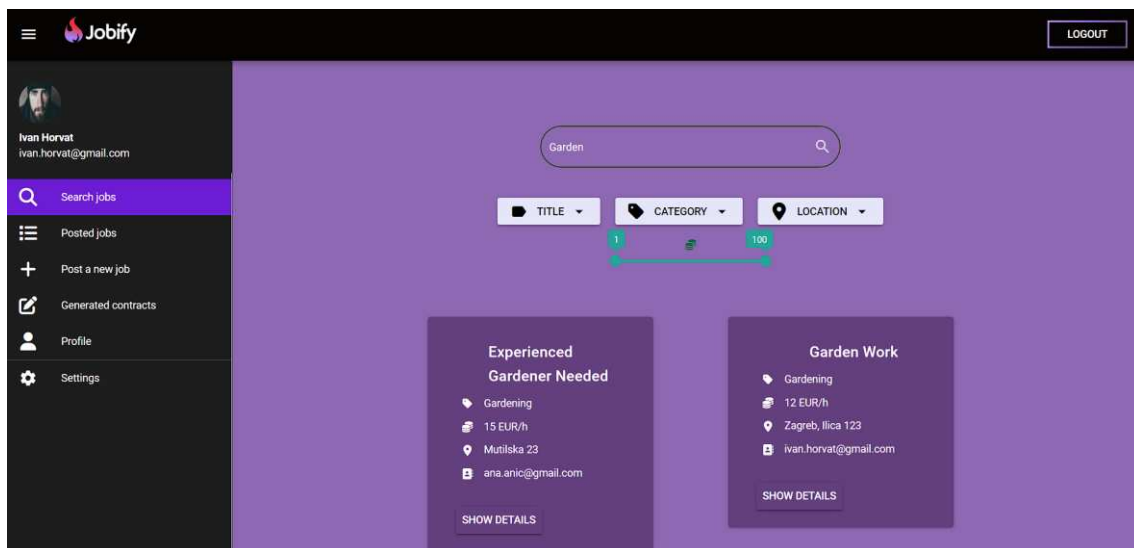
Jobify

LOGOUT

Ivan Horvat
ivan.horvat@gmail.com

Search jobs
Posted jobs
Post a new job
Generated contracts
Profile
Settings

Garden

TITLE
CATEGORY
LOCATION

1
100

Experienced Gardener Needed
Gardening
15 EUR/h
Mutilska 23
ana.anic@gmail.com
SHOW DETAILS

Garden Work
Gardening
12 EUR/h
Zagreb, Ilica 123
ivan.horvat@gmail.com
SHOW DETAILS